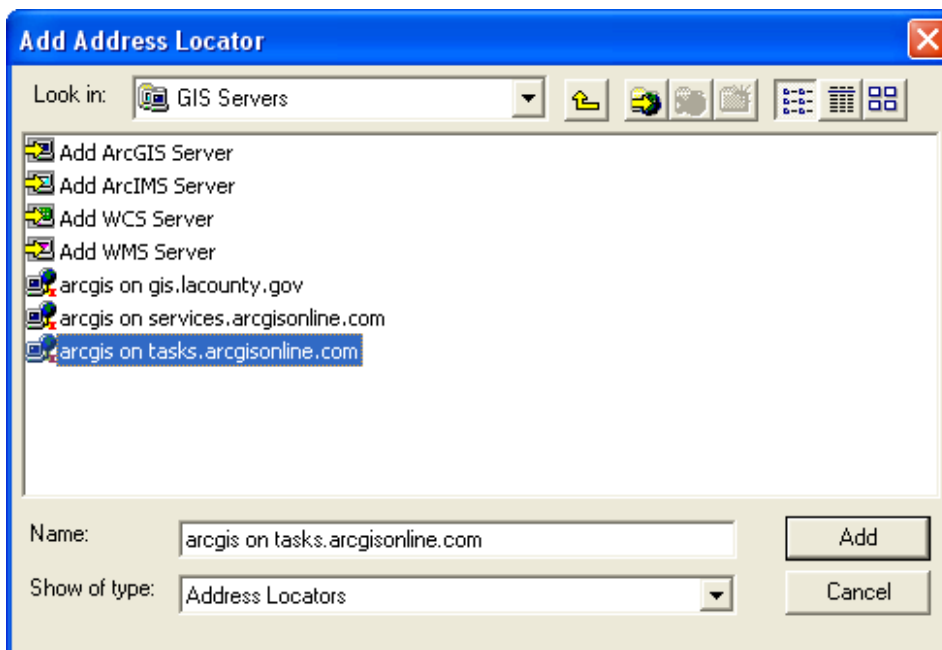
Add Address Locator

Look in: GIS Servers

Add ArcGIS Server
Add ArcIMS Server
Add WCS Server
Add WMS Server
arcgis on gis.lacounty.gov
arcgis on services.arcgisonline.com
arcgis on tasks.arcgisonline.com

Name: arcgis on tasks.arcgisonline.com

Show of type: Address Locators

Add

Cancel